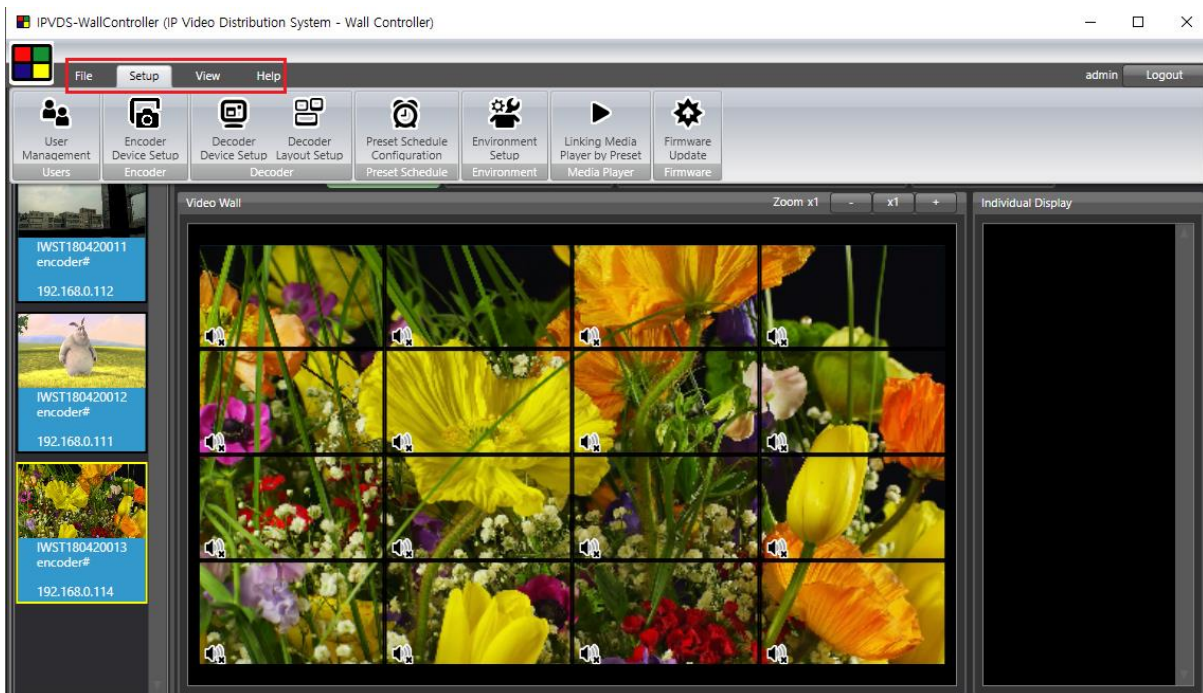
IPVDS-WallController (IP Video Distribution System - Wall Controller)

File Setup View Help

admin Logout

User Management
Users

Encoder Device Setup
Encoder

Decoder Device Setup
Decoder Layout Setup
Decoder

Preset Schedule Configuration
Preset Schedule

Environment Setup
Environment

Linking Media Player by Preset
Media Player

Firmware Update
Firmware

IWST180420011
encoder#
192.168.0.112

IWST180420012
encoder#
192.168.0.111

IWST180420013
encoder#
192.168.0.114

Video Wall

Zoom x1 - x1 +

Individual Display